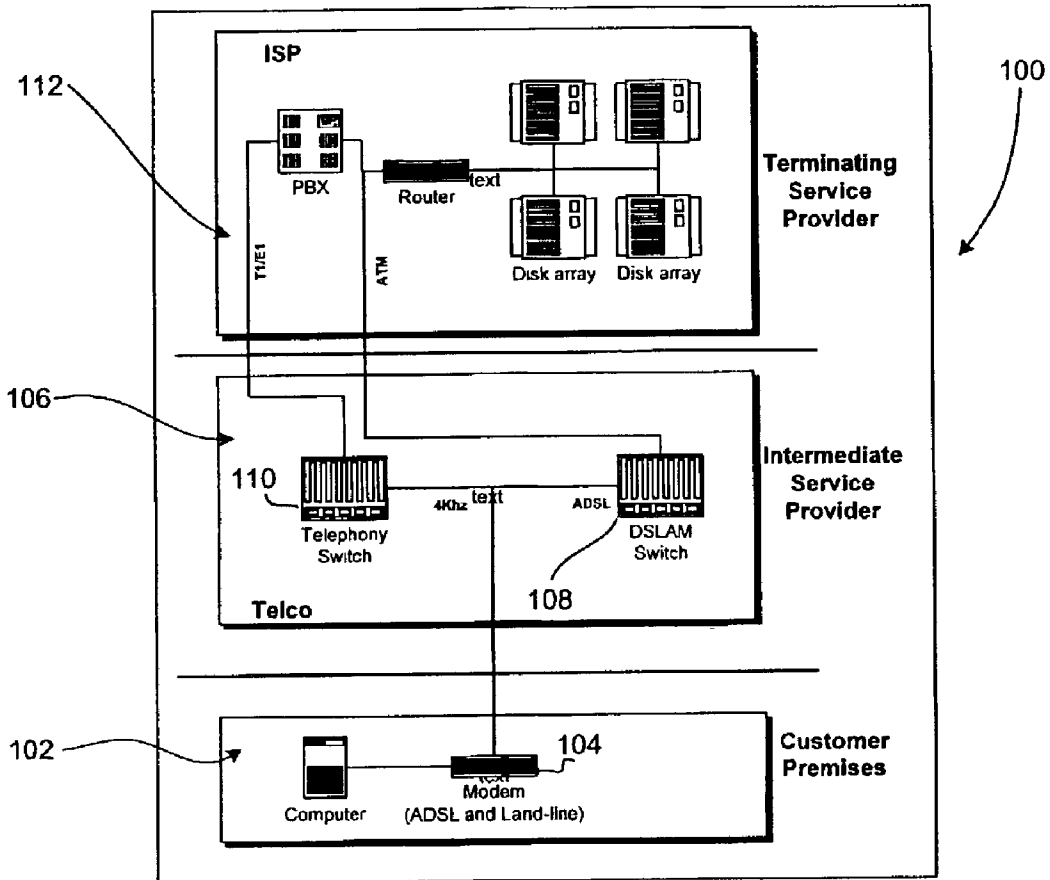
ISP

112

100

PBX

Router

text

Terminating Service Provider

T1/E1

ATM

Disk array

Disk array

106

110

4Khz

text

ADSL

Intermediate Service Provider

Telephony Switch

DSLAM Switch

108

Telco

102

104

Customer Premises

Computer

text

Modem (ADSL and Land-line)